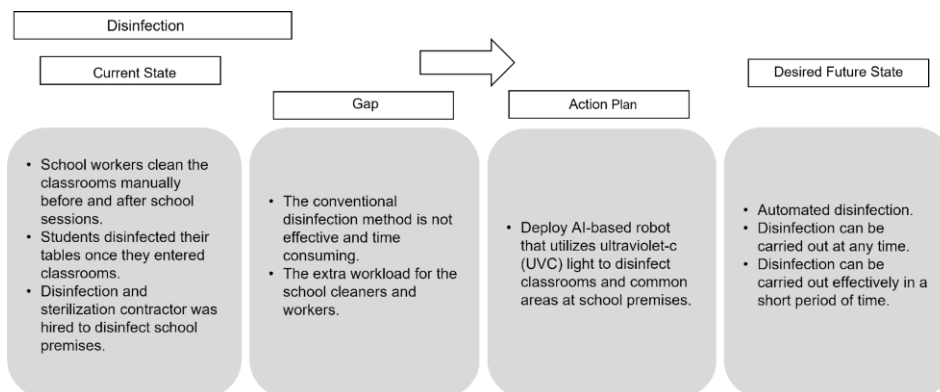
Disinfection

Current State

Gap

Action Plan

Desired Future State

- School workers clean the classrooms manually before and after school sessions.
- Students disinfected their tables once they entered classrooms.
- Disinfection and sterilization contractor was hired to disinfect school premises.

- The conventional disinfection method is not effective and time consuming.
- The extra workload for the school cleaners and workers.

- Deploy AI-based robot that utilizes ultraviolet-c (UVC) light to disinfect classrooms and common areas at school premises.

- Automated disinfection.
- Disinfection can be carried out at any time.
- Disinfection can be carried out effectively in a short period of time.